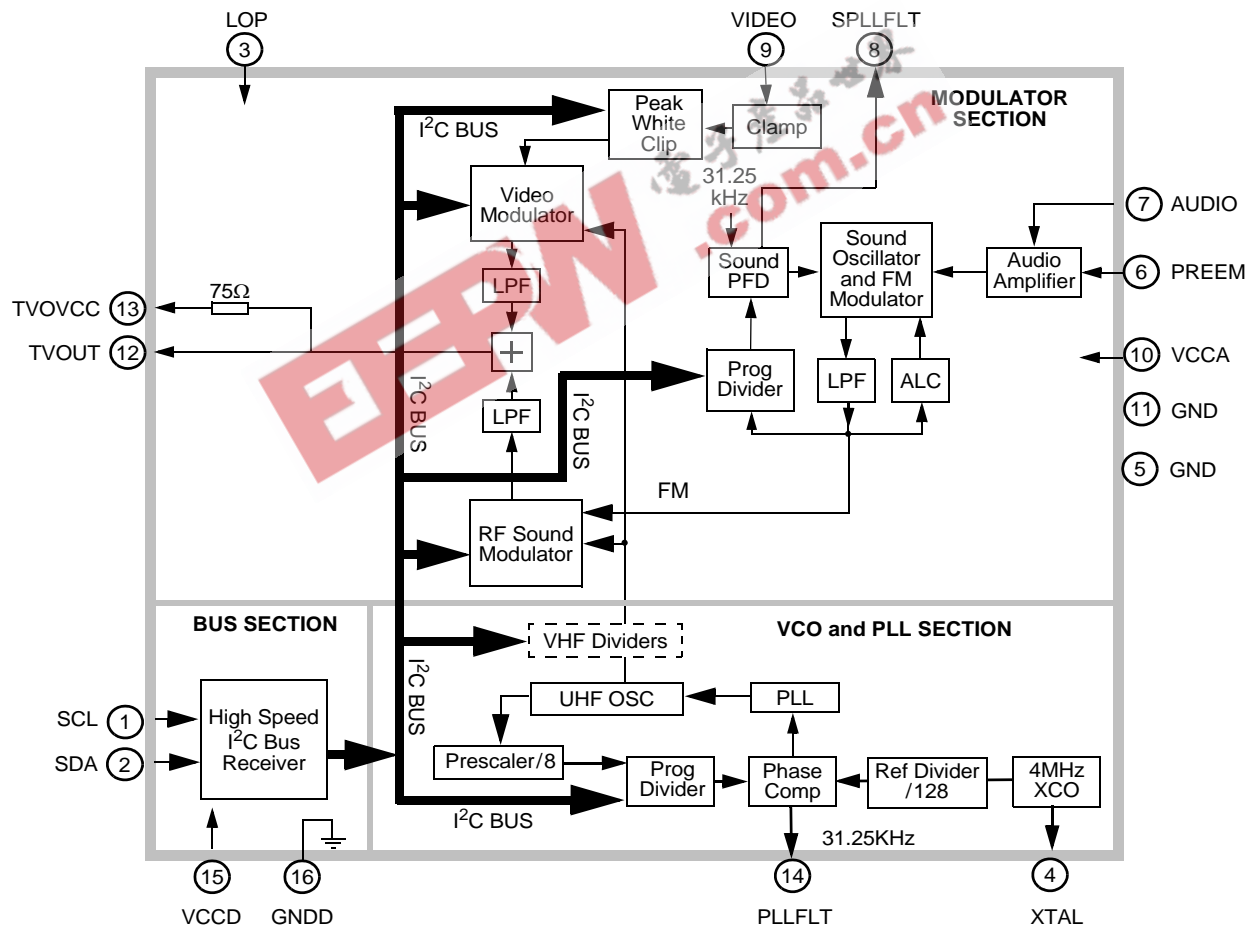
LOP
3
VIDEO
9
SPLLFLT
8
MODULATOR SECTION
$I^2C$ BUS
Peak White Clip
Clamp
Video Modulator
31.25 kHz
Sound PFD
Sound Oscillator and FM Modulator
Audio Amplifier
7 AUDIO
6 PREEM
75Ω
TVOVCC 13
TVOUT 12
LPF
+
LPF
$I^2C$ BUS
$I^2C$ BUS
Prog Divider
LPF
ALC
10 VCCA
11 GND
5 GND
FM
RF Sound Modulator
BUS SECTION
VHF Dividers
VCO and PLL SECTION
UHF OSC
PLL
SCL 1
SDA 2
High Speed $I^2C$ Bus Receiver
$I^2C$ BUS
Prescaler/8
Prog Divider
Phase Comp
Ref Divider /128
4MHz XCO
$I^2C$ BUS
31.25KHz
15
VCCD
16
GNDD
14
PLLFLT
4
XTAL